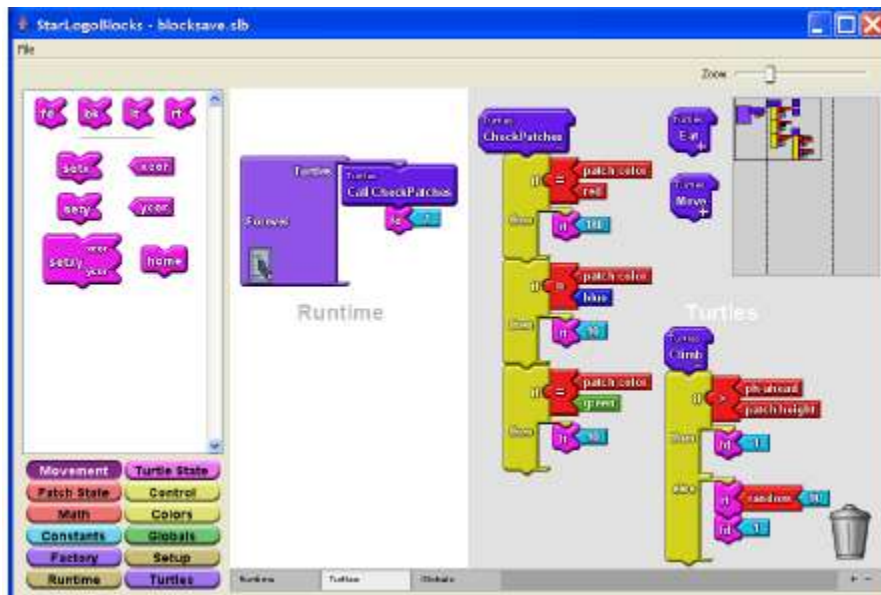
StarLogoBlocks - blocksave.slb

File

Zoom

fd bk lt rt

setx xcor

sety ycor

xcor setxy ycor home

Movement Turtle State
Patch State Control
Math Colors
Constants Globals
Factory Setup
Runtime Turtles

Turtles Forever

Turtles Call CheckPatches

fd 1

Runtime

Turtles CheckPatches

if = patch color red

then rt 180

if = patch color blue

then rt 90

if = patch color green

then lt 90

Turtles Eat

Turtles Move

Turtles

Turtles Climb

if > pheahead patch height

then fd 1

else rt random 90

fd 1

Runtime Turtles Globals